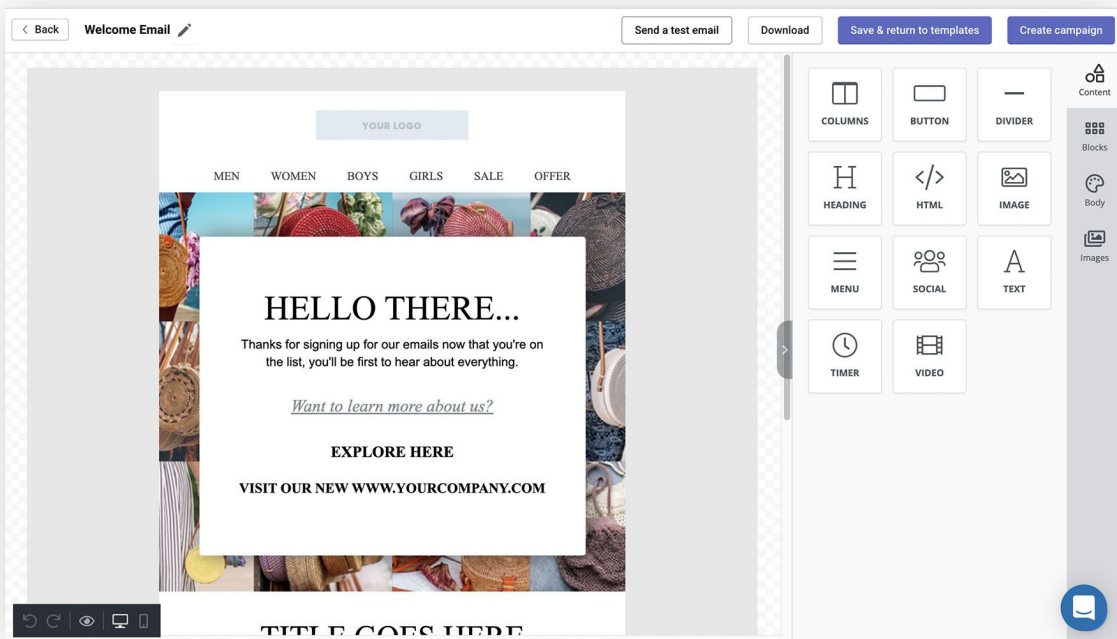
Back

Welcome Email

Send a test email

Download

Save & return to templates

Create campaign

YOUR LOGO

MEN WOMEN BOYS GIRLS SALE OFFER

HELLO THERE...

Thanks for signing up for our emails now that you're on the list, you'll be first to hear about everything.

Want to learn more about us?

EXPLORE HERE

VISIT OUR NEW WWW.YOURCOMPANY.COM

TITLE GOES HERE

COLUMNS

BUTTON

DIVIDER

HEADING

HTML

IMAGE

MENU

SOCIAL

TEXT

TIMER

VIDEO

Content

Blocks

Body

Images